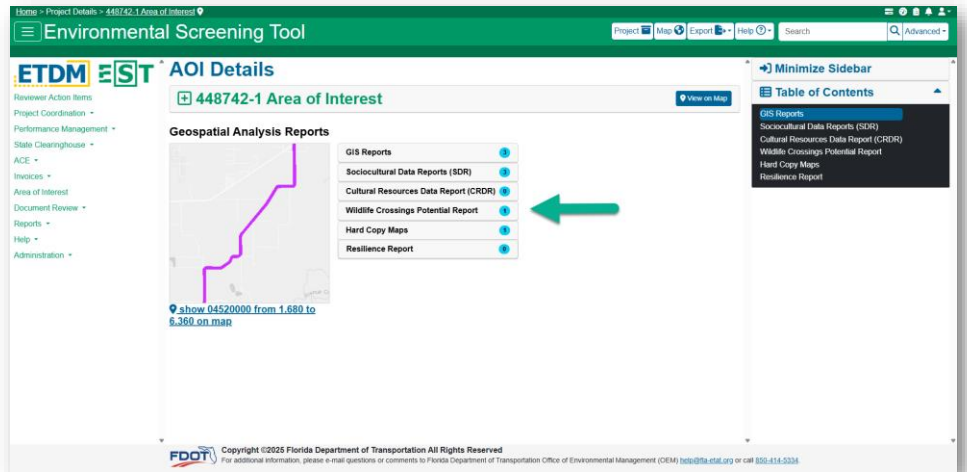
Home > Project Details > 448742-1 Area of Interest

Environmental Screening Tool

Project Map Export Help Search Advanced

ETDM EST

Reviewer Action Items
Project Coordination
Performance Management
State Clearinghouse
ACE
Invoices
Area of Interest
Document Review
Reports
Help
Administration

AOI Details

448742-1 Area of Interest

View on Map

Geospatial Analysis Reports

GIS Reports 3
Sociocultural Data Reports (SDR) 3
Cultural Resources Data Report (CRDR) 0
Wildlife Crossings Potential Report 1
Hard Copy Maps 3
Resilience Report 0

show 04520000 from 1.680 to 6.360 on map

Minimize Sidebar

Table of Contents

GIS Reports
Sociocultural Data Reports (SDR)
Cultural Resources Data Report (CRDR)
Wildlife Crossings Potential Report
Hard Copy Maps
Resilience Report

FDOT

Copyright ©2025 Florida Department of Transportation All Rights Reserved
For additional information, please e-mail questions or comments to Florida Department of Transportation Office of Environmental Management (OEM) help@fla-etat.org or call 850-414-5334.